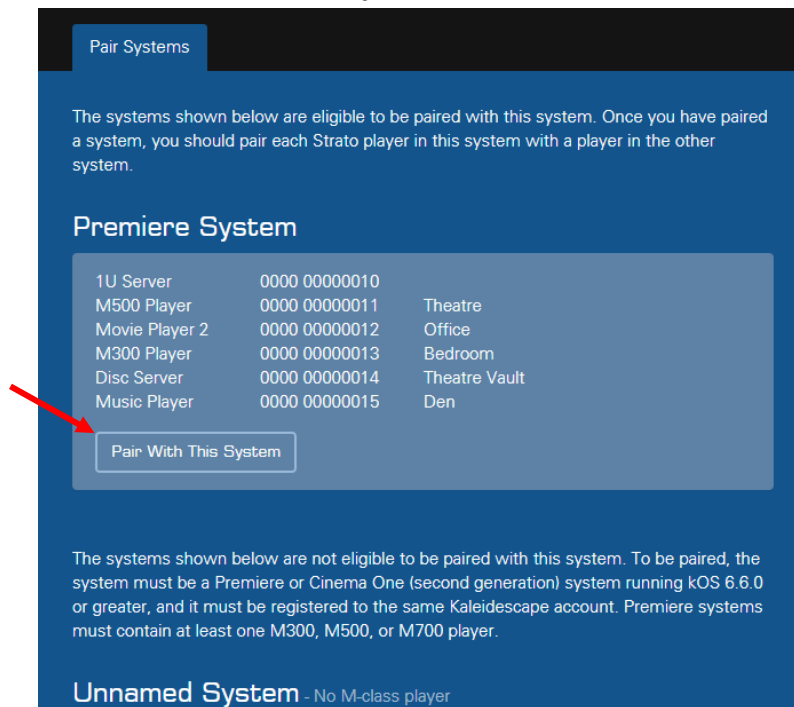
Pair Systems

The systems shown below are eligible to be paired with this system. Once you have paired a system, you should pair each Strato player in this system with a player in the other system.

Premiere System

| | | |
|---|---|---|
| 1U Server | 0000 00000010 | |
| M500 Player | 0000 00000011 | Theatre |
| Movie Player 2 | 0000 00000012 | Office |
| M300 Player | 0000 00000013 | Bedroom |
| Disc Server | 0000 00000014 | Theatre Vault |
| Music Player | 0000 00000015 | Den |

Pair With This System

The systems shown below are not eligible to be paired with this system. To be paired, the system must be a Premiere or Cinema One (second generation) system running kOS 6.6.0 or greater, and it must be registered to the same Kaleidescape account. Premiere systems must contain at least one M300, M500, or M700 player.

Unnamed System - No M-class player